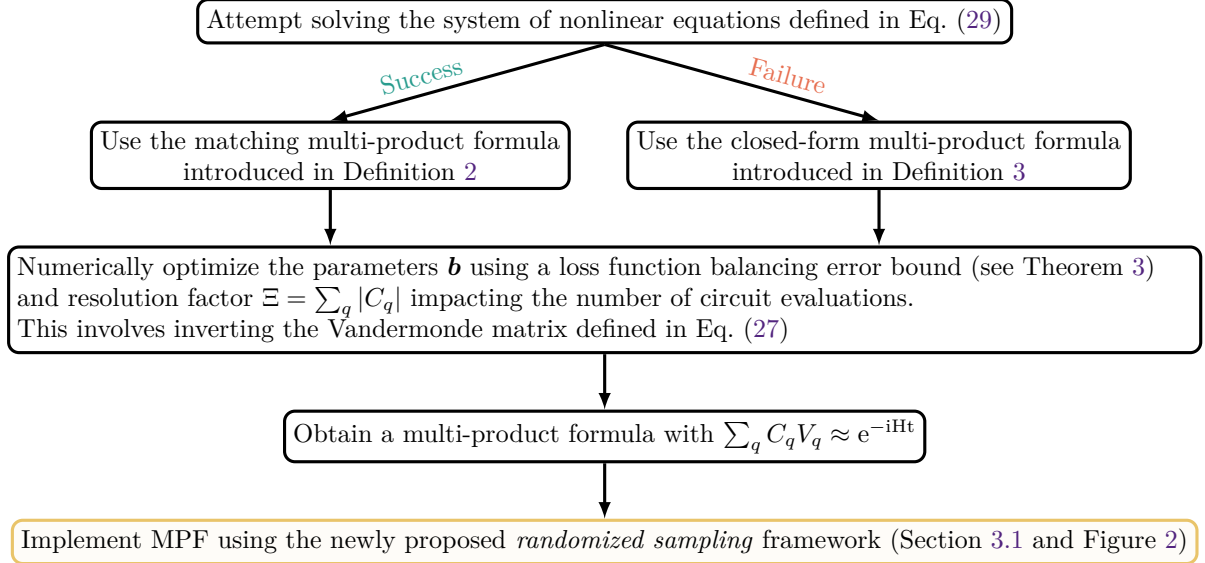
Attempt solving the system of nonlinear equations defined in Eq. (29)

Success

Failure

Use the matching multi-product formula introduced in Definition 2

Use the closed-form multi-product formula introduced in Definition 3

Numerically optimize the parameters $\boldsymbol{b}$ using a loss function balancing error bound (see Theorem 3) and resolution factor $\Xi = \sum_q |C_q|$ impacting the number of circuit evaluations.
This involves inverting the Vandermonde matrix defined in Eq. (27)

Obtain a multi-product formula with $\sum_q C_q V_q \approx \mathrm{e}^{-\mathrm{i}\mathrm{H}\mathrm{t}}$

Implement MPF using the newly proposed *randomized sampling* framework (Section 3.1 and Figure 2)